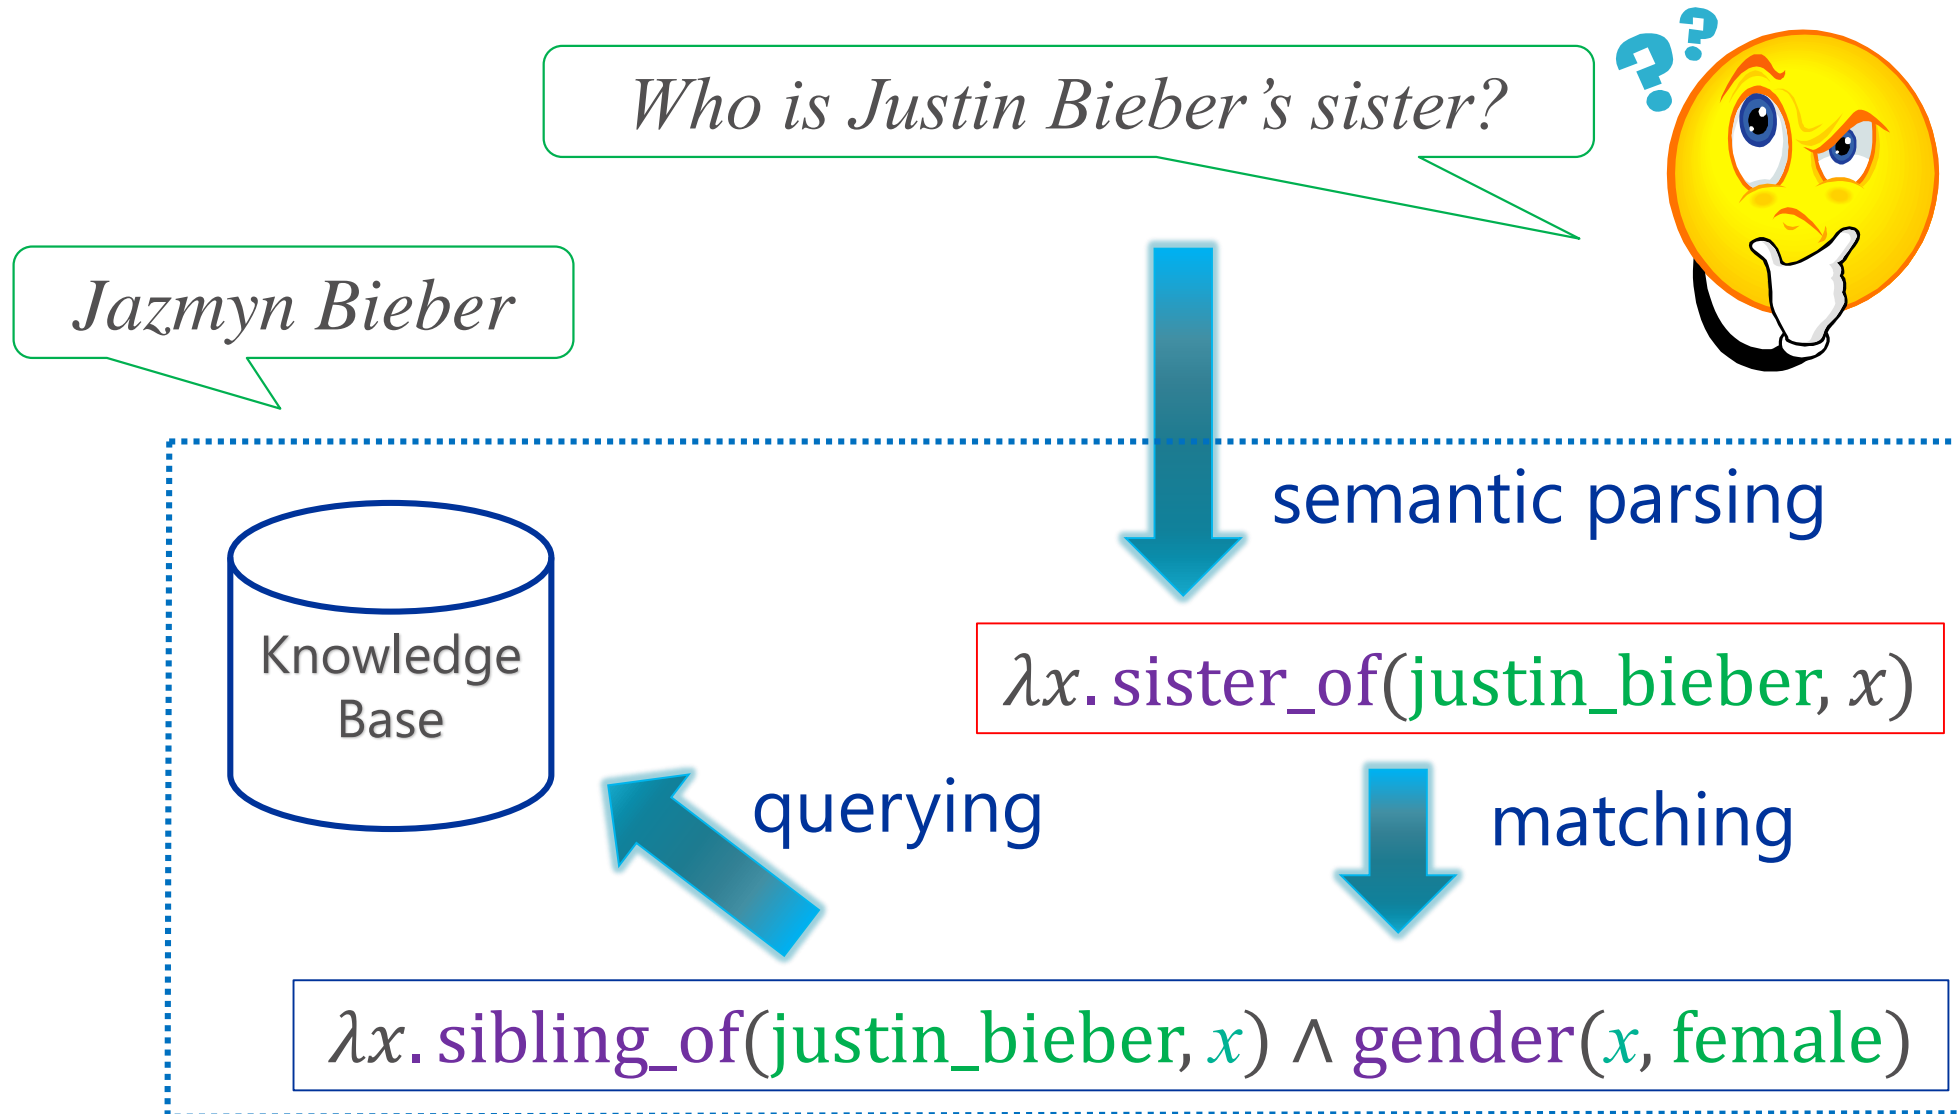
Who is Justin Bieber's sister?

Jazmyn Bieber

semantic parsing

Knowledge Base

$\lambda x.\text{sister\_of}(\text{justin\_bieber}, x)$

querying

matching

$\lambda x.\text{sibling\_of}(\text{justin\_bieber}, x) \wedge \text{gender}(x, \text{female})$